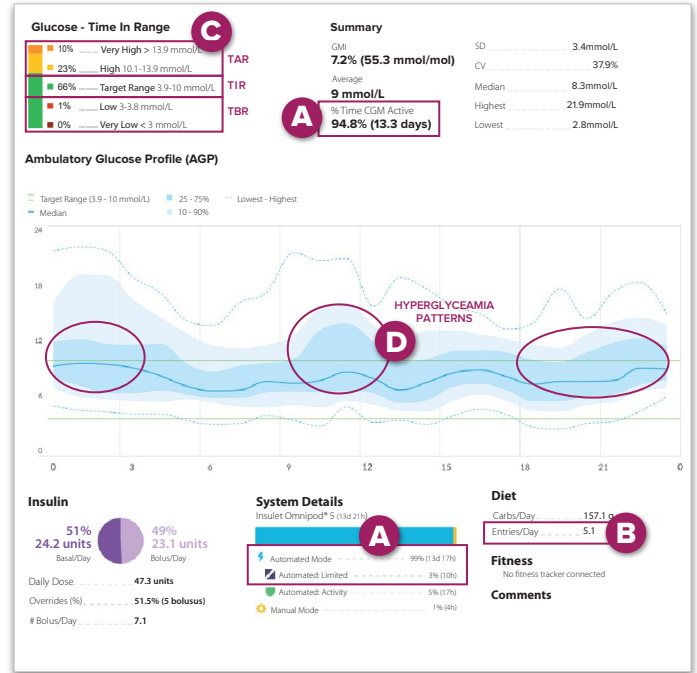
Glucose - Time In Range

C

10% Very High > 13.9 mmol/L
23% High 10.1-13.9 mmol/L
TAR
66% Target Range 3.9-10 mmol/L
TIR
1% Low 3-3.8 mmol/L
0% Very Low < 3 mmol/L
TBR

Summary

GMI
7.2% (55.3 mmol/mol)
Average
9 mmol/L
A
% Time CGM Active
94.8% (13.3 days)

| SD | 3.4mmol/L |
|---|---|
| CV | 37.9% |
| Median | 8.3mmol/L |
| Highest | 21.9mmol/L |
| Lowest | 2.8mmol/L |

Ambulatory Glucose Profile (AGP)

Target Range (3.9 - 10 mmol/L)
Median
25 - 75%
10 - 90%
Lowest - Highest

24
18
12
6
0

HYPERGLYCEAMIA PATTERNS
D

0 3 6 9 12 15 18 21 0

Insulin

51%
24.2 units
Basal/Day
49%
23.1 units
Bolus/Day

Daily Dose 47.3 units
Overrides (%) 51.5% (5 bolusus)
# Bolus/Day 7.1

System Details
Insulet Omnipod® 5 (13d 21h)
A
Automated Mode 99% (13d 17h)
Automated: Limited 3% (10h)
Automated: Activity 5% (17h)
Manual Mode 1% (4h)

Diet
Carbs/Day 157.1 g
Entries/Day 5.1
B

Fitness
No fitness tracker connected

Comments